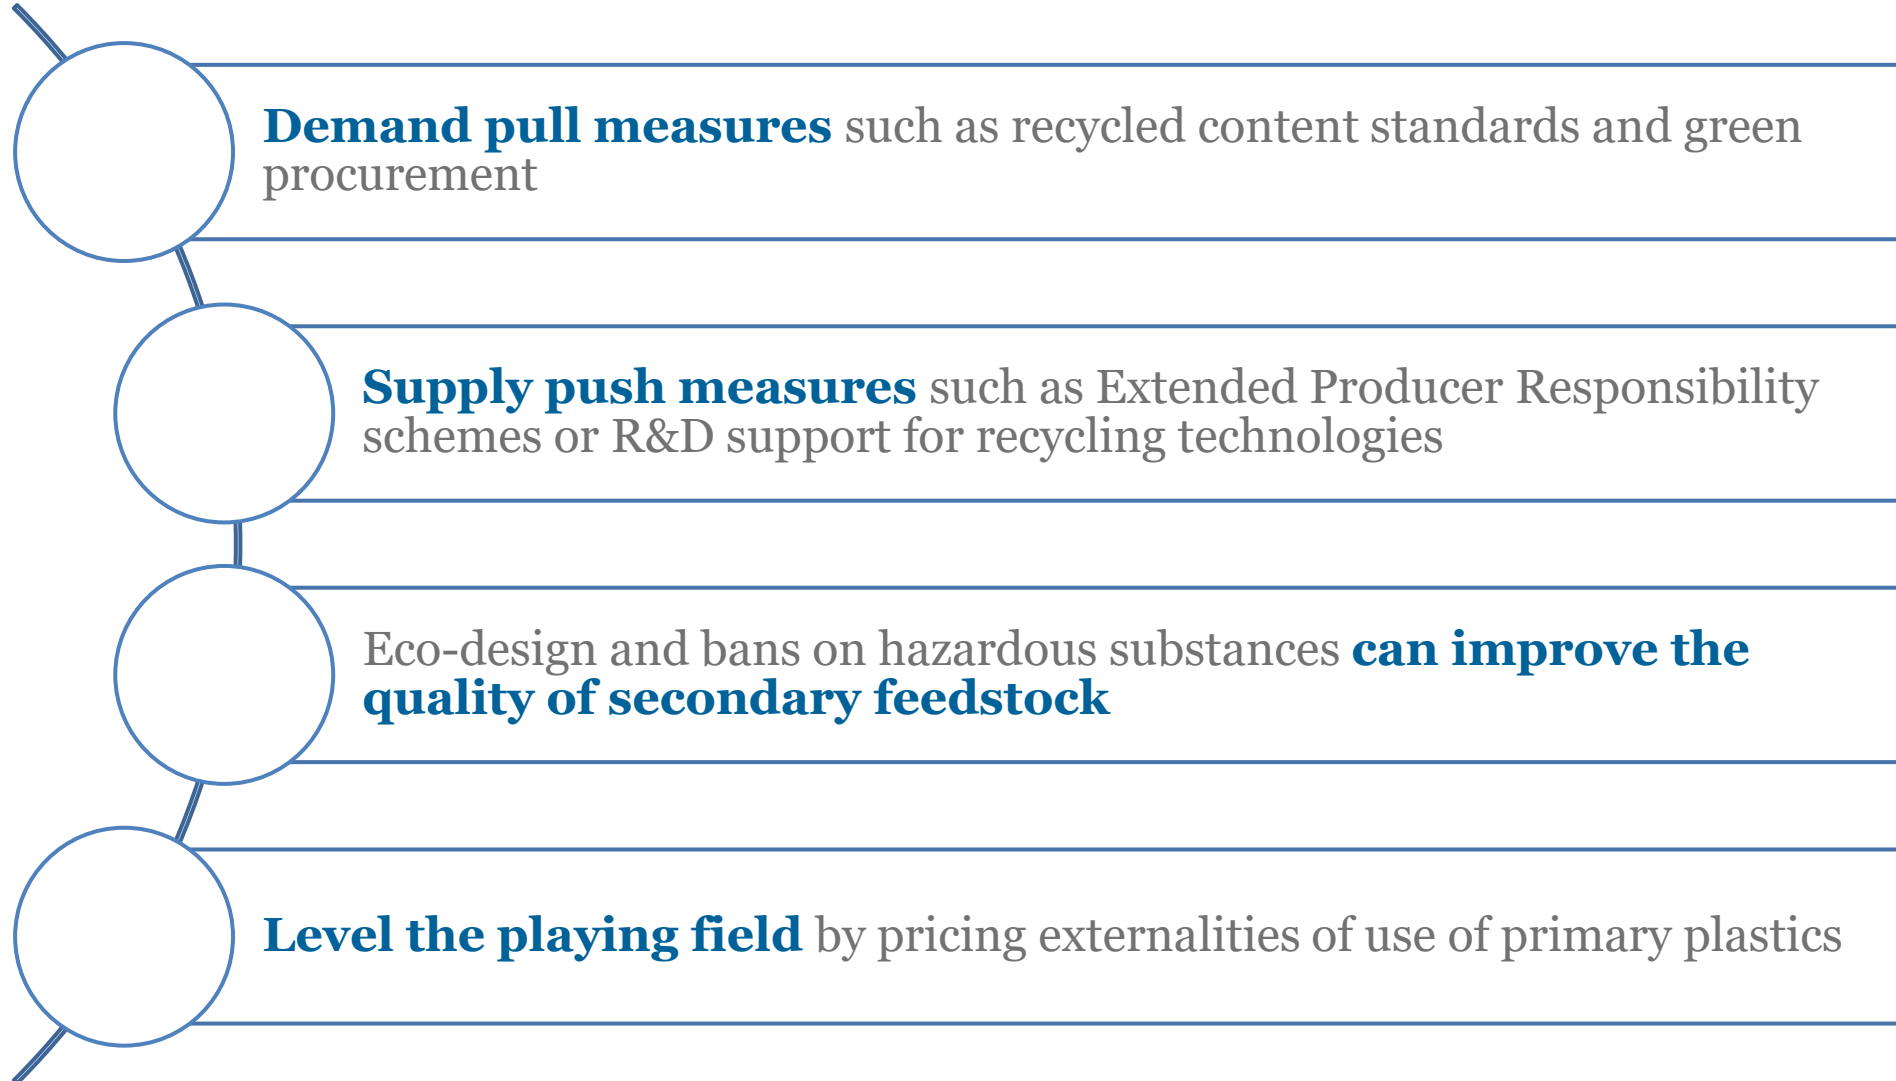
Demand pull measures such as recycled content standards and green procurement

Supply push measures such as Extended Producer Responsibility schemes or R&D support for recycling technologies

Eco-design and bans on hazardous substances can improve the quality of secondary feedstock

Level the playing field by pricing externalities of use of primary plastics